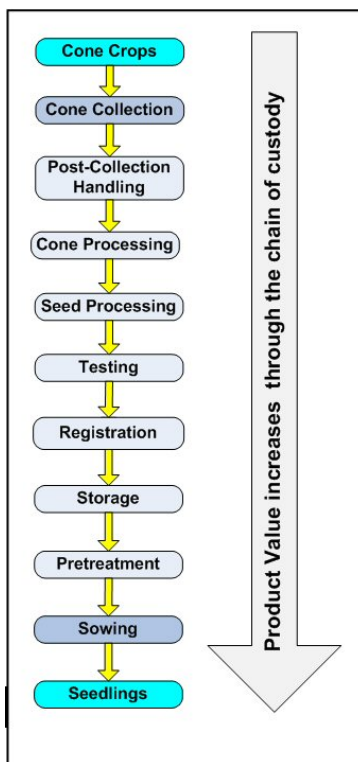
Cone Crops

Cone Collection

Post-Collection Handling

Cone Processing

Seed Processing

Testing

Registration

Storage

Pretreatment

Sowing

Seedlings

Product Value increases through the chain of custody